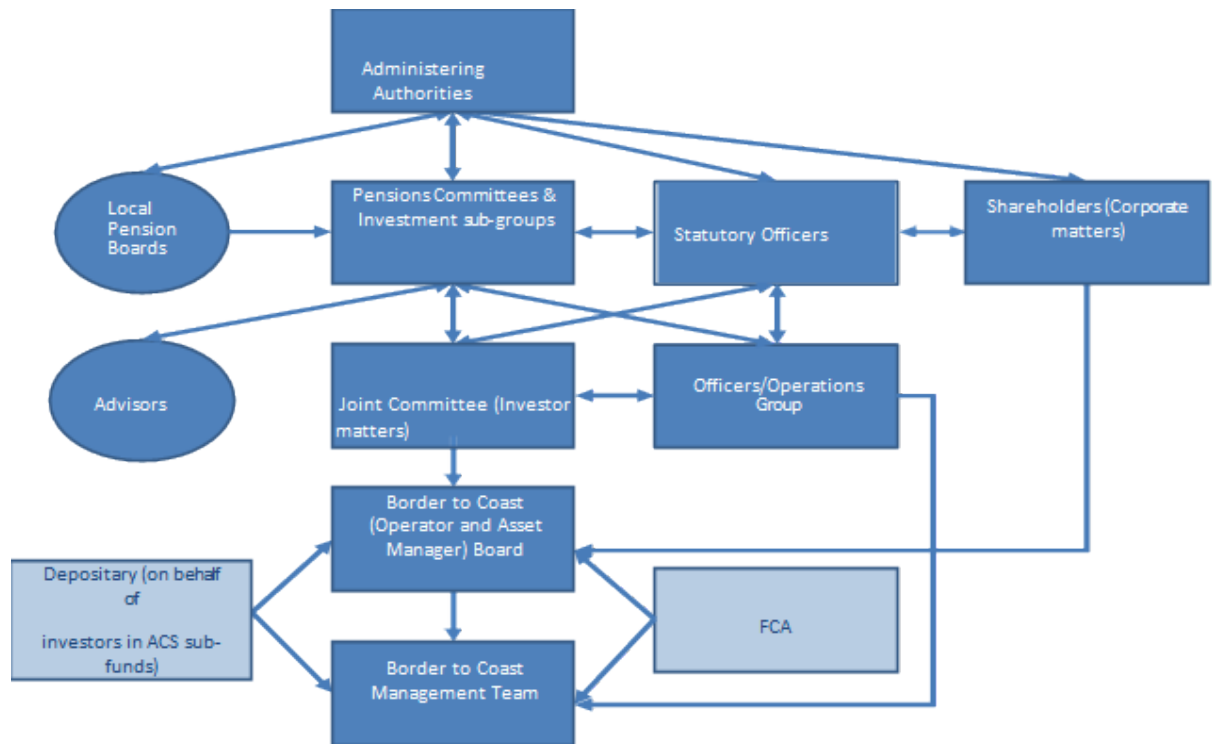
Administering Authorities

Local Pension Boards

Pensions Committees & Investment sub-groups

Statutory Officers

Shareholders (Corporate matters)

Advisors

Joint Committee (Investor matters)

Officers/Operations Group

Border to Coast (Operator and Asset Manager) Board

Depositary (on behalf of

investors in ACS sub-funds)

FCA

Border to Coast Management Team